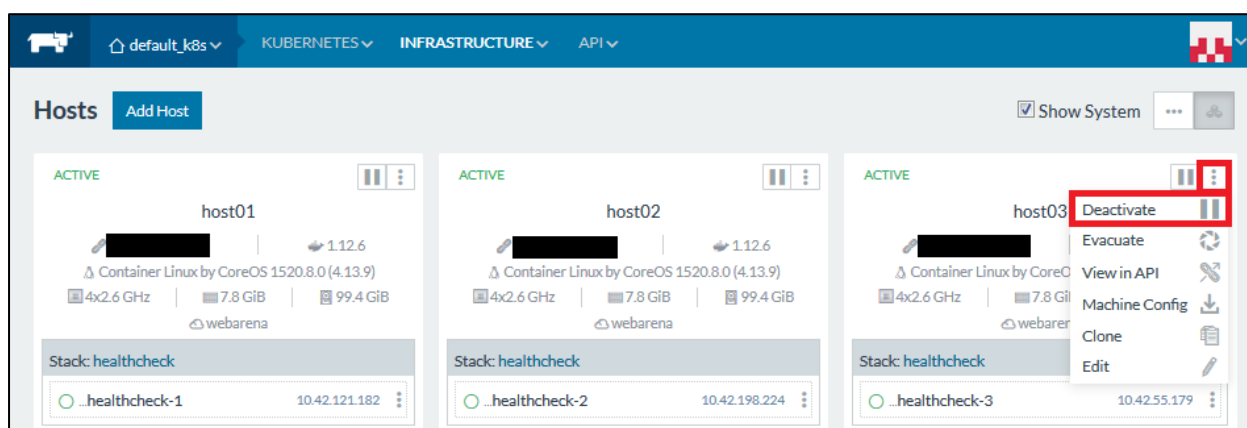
default_k8s KUBERNETES INFRASTRUCTURE API

Hosts Add Host

Show System

ACTIVE
host01
1.12.6
Container Linux by CoreOS 1520.8.0 (4.13.9)
4x2.6 GHz | 7.8 GiB | 99.4 GiB
webarena
Stack: healthcheck
...healthcheck-1 10.42.121.182

ACTIVE
host02
1.12.6
Container Linux by CoreOS 1520.8.0 (4.13.9)
4x2.6 GHz | 7.8 GiB | 99.4 GiB
webarena
Stack: healthcheck
...healthcheck-2 10.42.198.224

ACTIVE
host03
Container Linux by CoreO
4x2.6 GHz | 7.8 Gi
webaren
Stack: healthcheck
...healthcheck-3 10.42.55.179

Deactivate
Evacuate
View in API
Machine Config
Clone
Edit